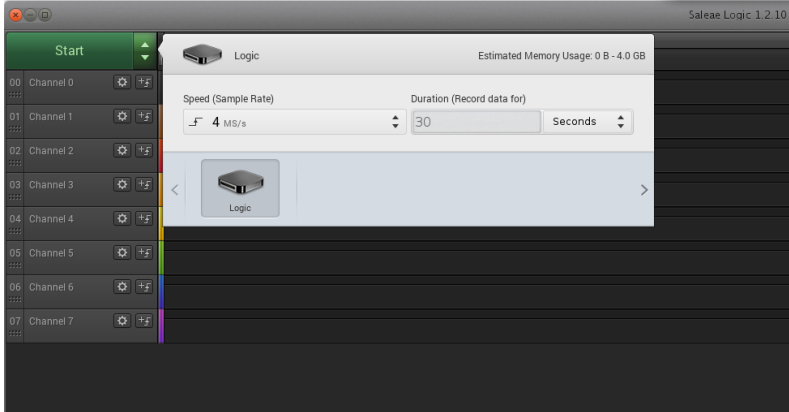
Saleae Logic 1.2.10

Start

00 Channel 0
01 Channel 1
02 Channel 2
03 Channel 3
04 Channel 4
05 Channel 5
06 Channel 6
07 Channel 7

Logic
Estimated Memory Usage: 0 B - 4.0 GB

Speed (Sample Rate)
4 MS/s

Duration (Record data for)
30
Seconds

Logic